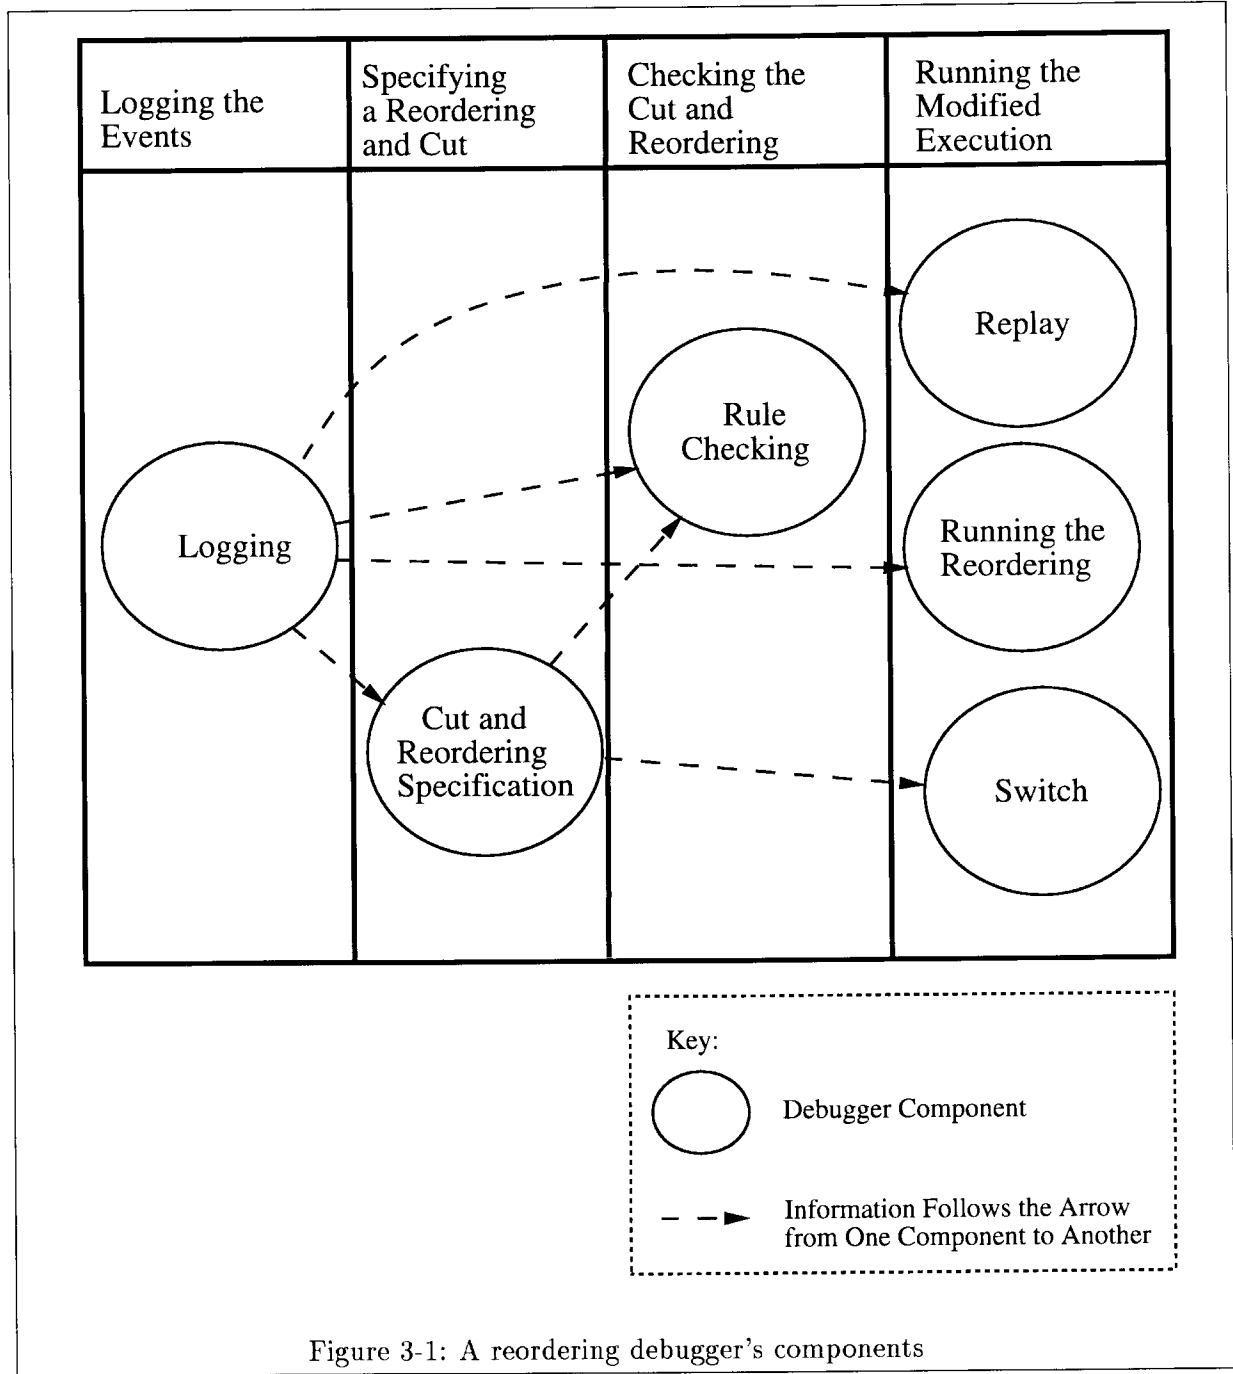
| Logging the Events | Specifying a Reordering and Cut | Checking the Cut and Reordering | Running the Modified Execution |
|---|---|---|---|

Replay

Rule Checking

Logging

Running the Reordering

Cut and Reordering Specification

Switch

Key:

Debugger Component

Information Follows the Arrow from One Component to Another

Figure 3-1: A reordering debugger's components